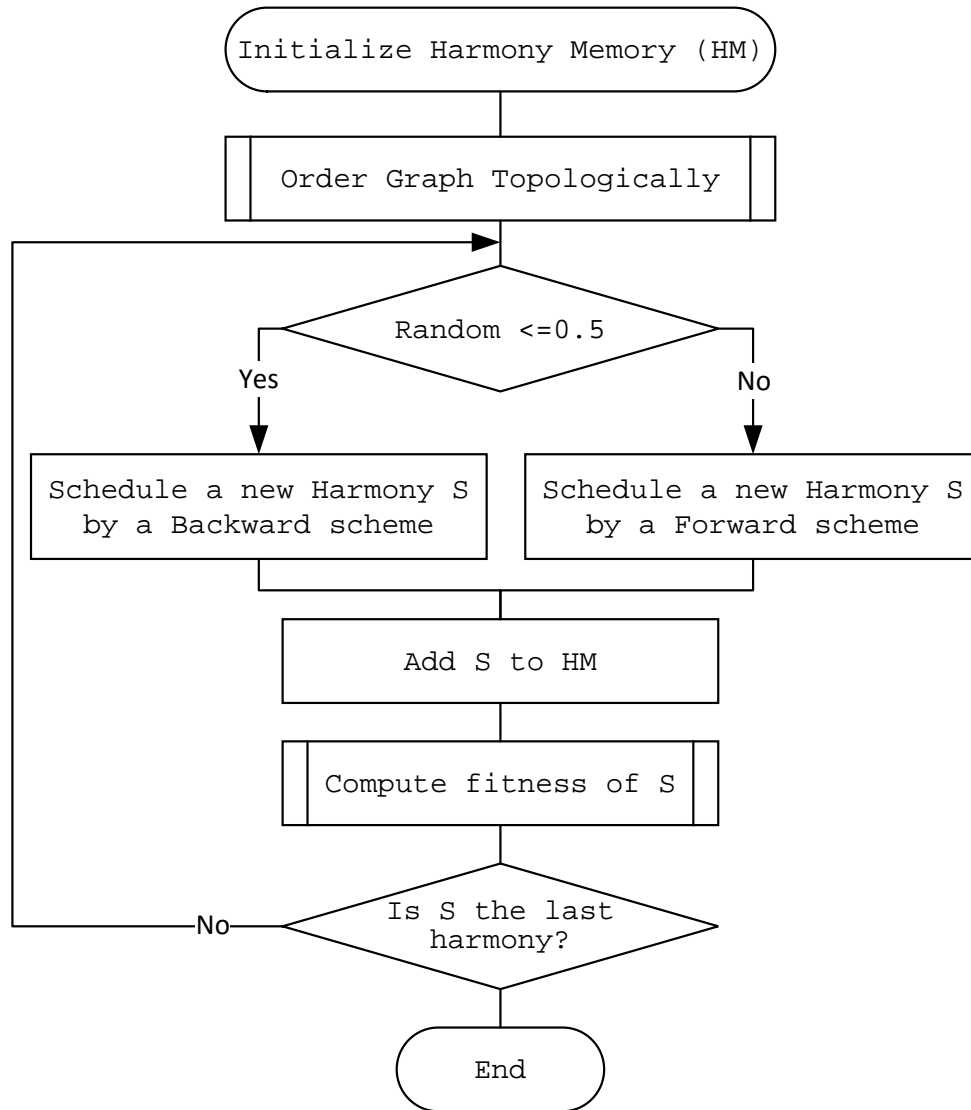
Initialize Harmony Memory (HM)

Order Graph Topologically

Random <=0.5

Yes

No

Schedule a new Harmony S by a Backward scheme

Schedule a new Harmony S by a Forward scheme

Add S to HM

Compute fitness of S

No

Is S the last harmony?

End